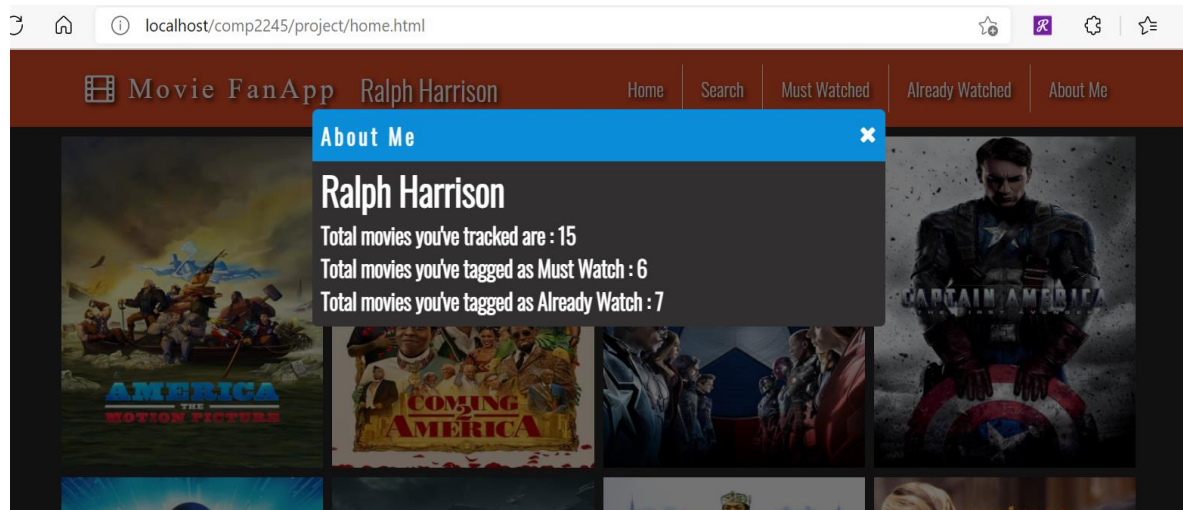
localhost/comp2245/project/home.html

Movie FanApp Ralph Harrison

Home Search Must Watched Already Watched About Me

About Me ✖

Ralph Harrison

Total movies you've tracked are : 15

Total movies you've tagged as Must Watch : 6

Total movies you've tagged as Already Watch : 7

AMERICA THE MOTION PICTURE

COMING 2 AMERICA

CAPTAIN AMERICA